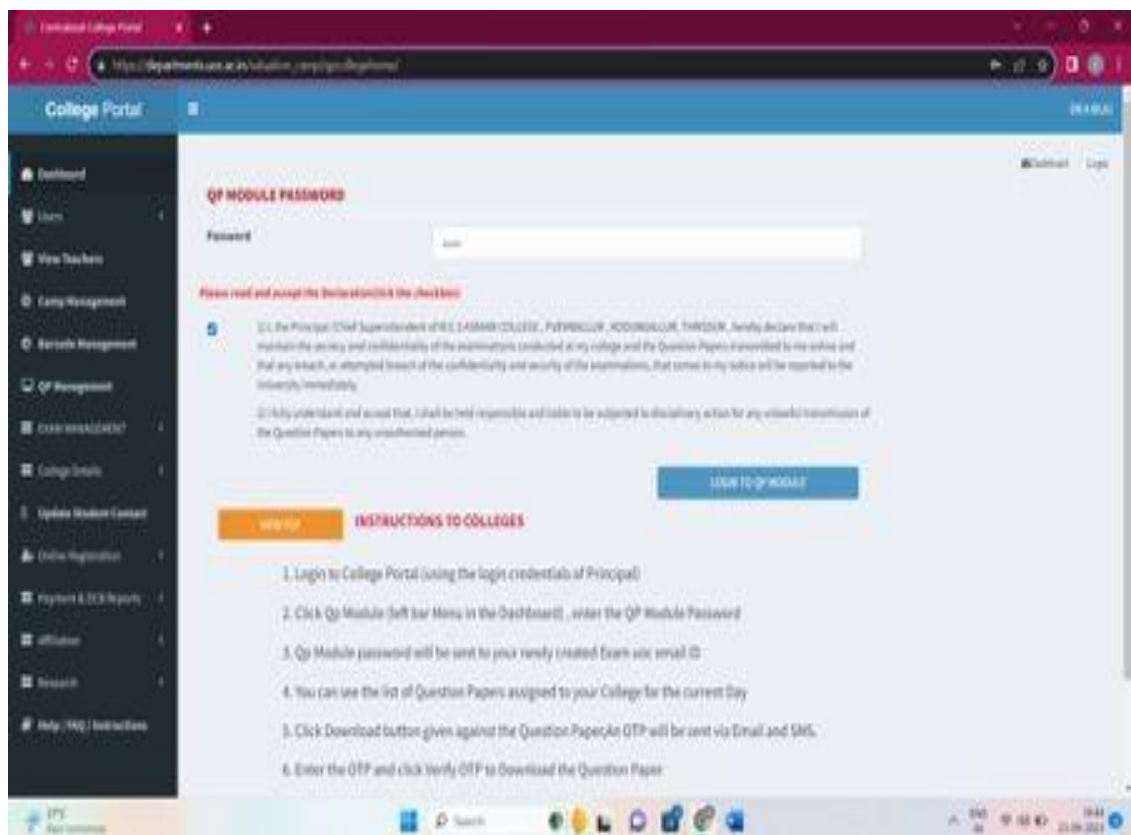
Centralised College Portal

https://departments.uoc.ac.in/valuation_camp/qp/collegehome/

College Portal

Dashboard

Users

View Teachers

Camp Management

Barcode Management

QP Management

EXAM MANAGEMENT

College Details

Update Student Contact

Online Registration

Payment & DCB Reports

Affiliation

Research

Help / FAQ / Instructions

Dashboard / Login

QP MODULE PASSWORD

Password

Please read and accept the Declaration(click the checkbox)

1) I, the Principal /Chief Superintendent of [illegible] COLLEGE, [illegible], THRISSUR, hereby declare that I will maintain the secrecy and confidentiality of the examinations conducted at my college and the Question Papers transmitted to me online and that any breach, or attempted breach of the confidentiality and security of the examinations, that comes to my notice will be reported to the University immediately.

2) I fully understand and accept that, I shall be held responsible and liable to be subjected to disciplinary action for any unlawful transmission of the Question Papers to any unauthorised person.

LOGIN TO QP MODULE

VIEW PDF

INSTRUCTIONS TO COLLEGES

1. Login to College Portal (using the login credentials of Principal)

2. Click Qp Module (left bar Menu in the Dashboard) , enter the QP Module Password

3. Qp Module password will be sent to your newly created Exam uoc email ID

4. You can see the list of Question Papers assigned to your College for the current Day

5. Click Download button given against the Question Paper,An OTP will be sent via Email and SMS.

6. Enter the OTP and click Verify OTP to Download the Question Paper

Search